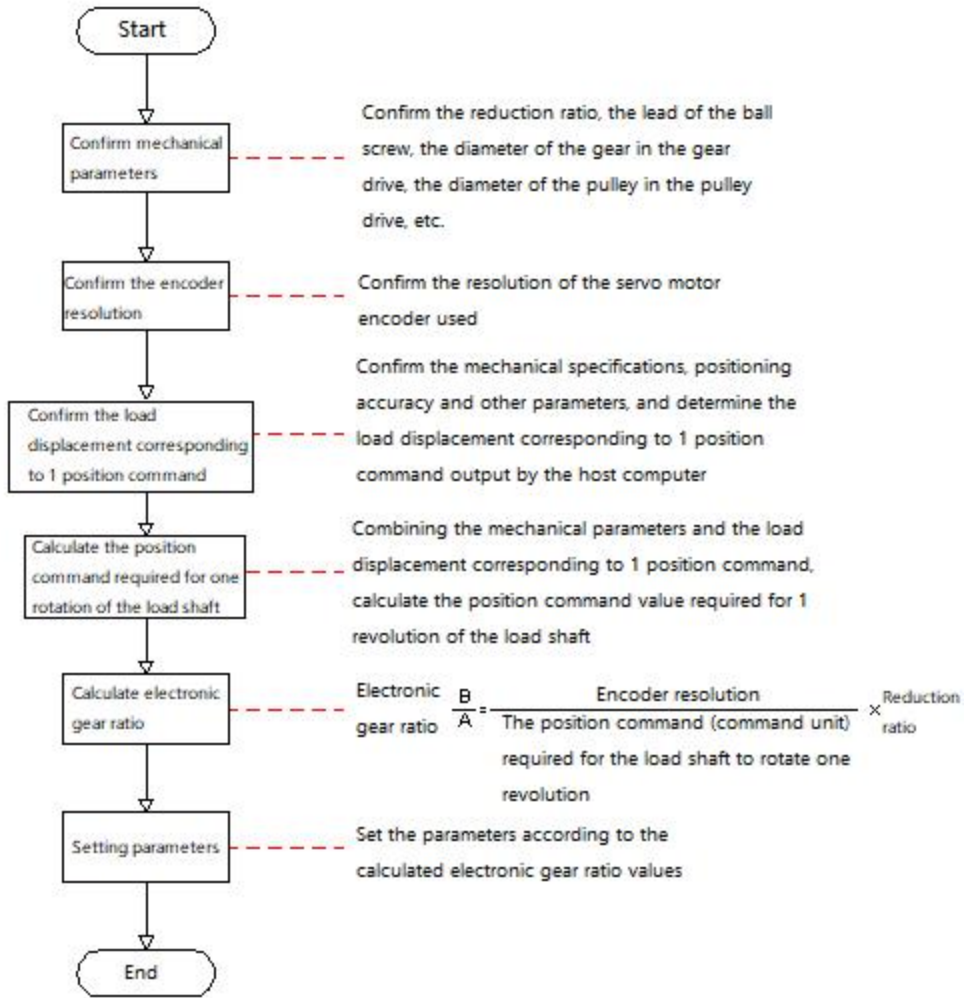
Start

Confirm mechanical parameters

Confirm the reduction ratio, the lead of the ball screw, the diameter of the gear in the gear drive, the diameter of the pulley in the pulley drive, etc.

Confirm the encoder resolution

Confirm the resolution of the servo motor encoder used

Confirm the load displacement corresponding to 1 position command

Confirm the mechanical specifications, positioning accuracy and other parameters, and determine the load displacement corresponding to 1 position command output by the host computer

Calculate the position command required for one rotation of the load shaft

Combining the mechanical parameters and the load displacement corresponding to 1 position command, calculate the position command value required for 1 revolution of the load shaft

Calculate electronic gear ratio

Electronic gear ratio $\frac{B}{A} = \frac{\text{Encoder resolution}}{\text{The position command (command unit) required for the load shaft to rotate one revolution}} \times$ Reduction ratio

Setting parameters

Set the parameters according to the calculated electronic gear ratio values

End